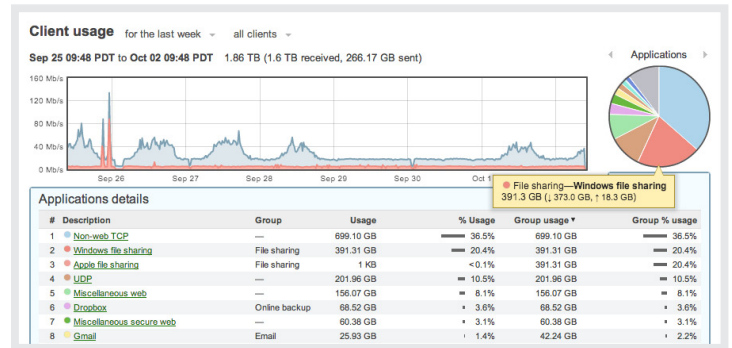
Client usage for the last week all clients

Sep 25 09:48 PDT to Oct 02 09:48 PDT 1.86 TB (1.6 TB received, 266.17 GB sent)

Applications

160 Mb/s
120 Mb/s
80 Mb/s
40 Mb/s
0 Mb/s

Sep 26 Sep 27 Sep 28 Sep 29 Sep 30 Oct 1

File sharing—Windows file sharing
391.3 GB (↓ 373.0 GB, ↑ 18.3 GB)

Applications details

| # | Description | Group | Usage | % Usage | Group usage ▾ | Group % usage |
|---|---|---|---|---|---|---|
| 1 | Non-web TCP | — | 699.10 GB | 36.5% | 699.10 GB | 36.5% |
| 2 | Windows file sharing | File sharing | 391.31 GB | 20.4% | 391.31 GB | 20.4% |
| 3 | Apple file sharing | File sharing | 1 KB | <0.1% | 391.31 GB | 20.4% |
| 4 | UDP | — | 201.96 GB | 10.5% | 201.96 GB | 10.5% |
| 5 | Miscellaneous web | — | 156.07 GB | 8.1% | 156.07 GB | 8.1% |
| 6 | Dropbox | Online backup | 68.52 GB | 3.6% | 68.52 GB | 3.6% |
| 7 | Miscellaneous secure web | — | 60.38 GB | 3.1% | 60.38 GB | 3.1% |
| 8 | Gmail | Email | 25.93 GB | 1.4% | 42.24 GB | 2.2% |